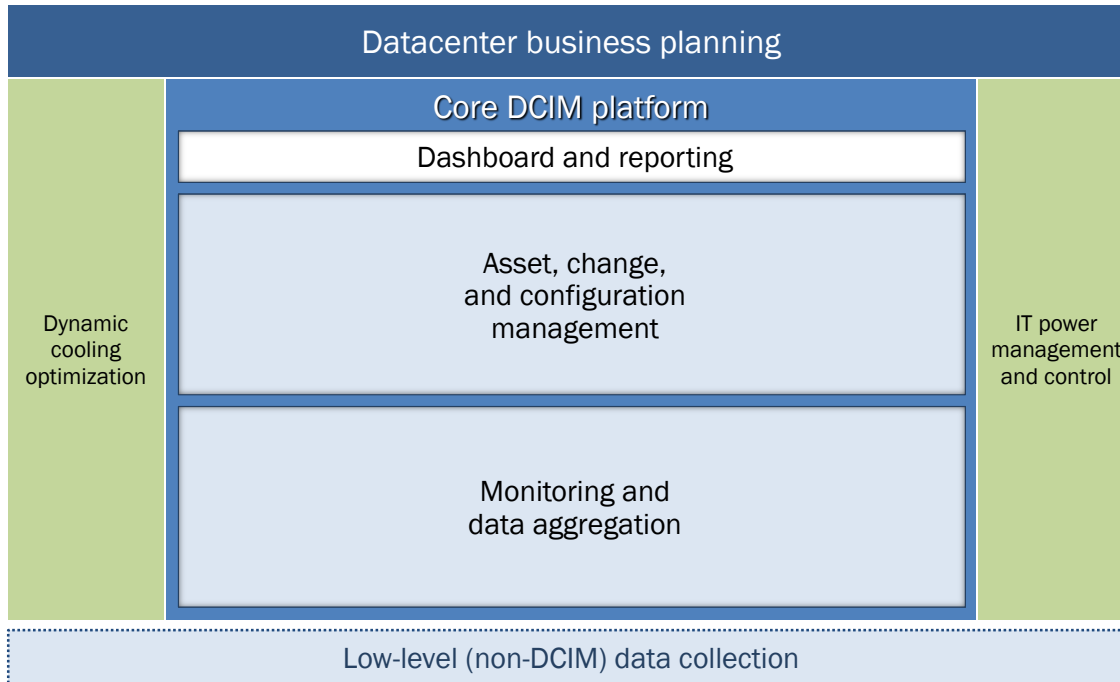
Datacenter business planning

Core DCIM platform

Dashboard and reporting

Dynamic cooling optimization

Asset, change, and configuration management

IT power management and control

Monitoring and data aggregation

Low-level (non-DCIM) data collection